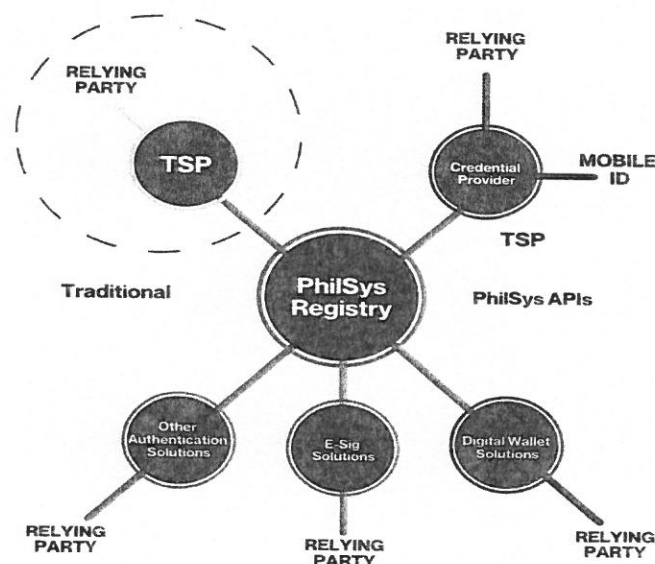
RELYING PARTY

TSP

RELYING PARTY

Credential Provider

MOBILE ID

TSP

Traditional

PhilSys Registry

PhilSys APIs

Other Authentication Solutions

E-Sig Solutions

Digital Wallet Solutions

RELYING PARTY

RELYING PARTY

RELYING PARTY